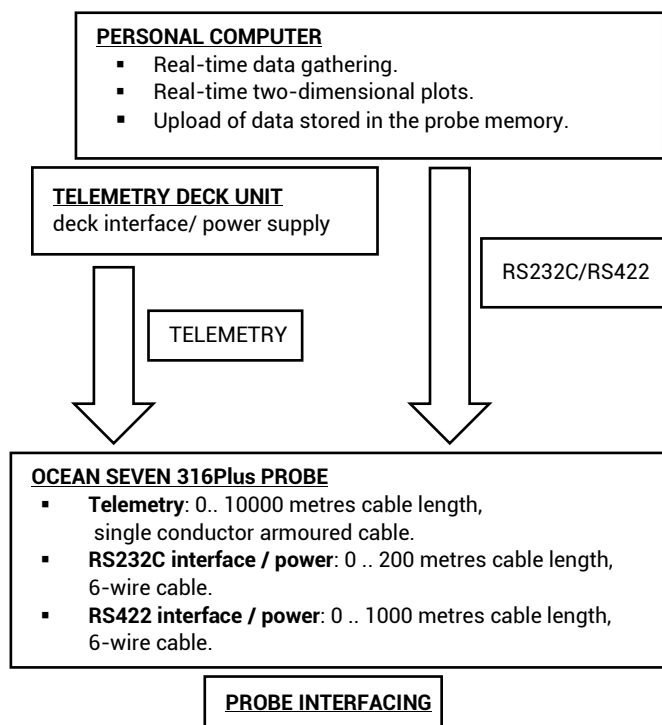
PERSONAL COMPUTER
- Real-time data gathering.
- Real-time two-dimensional plots.
- Upload of data stored in the probe memory.

TELEMETRY DECK UNIT
deck interface/ power supply

RS232C/RS422

TELEMETRY

OCEAN SEVEN 316Plus PROBE
- Telemetry: 0.. 10000 metres cable length, single conductor armoured cable.
- RS232C interface / power: 0 .. 200 metres cable length, 6-wire cable.
- RS422 interface / power: 0 .. 1000 metres cable length, 6-wire cable.

PROBE INTERFACING